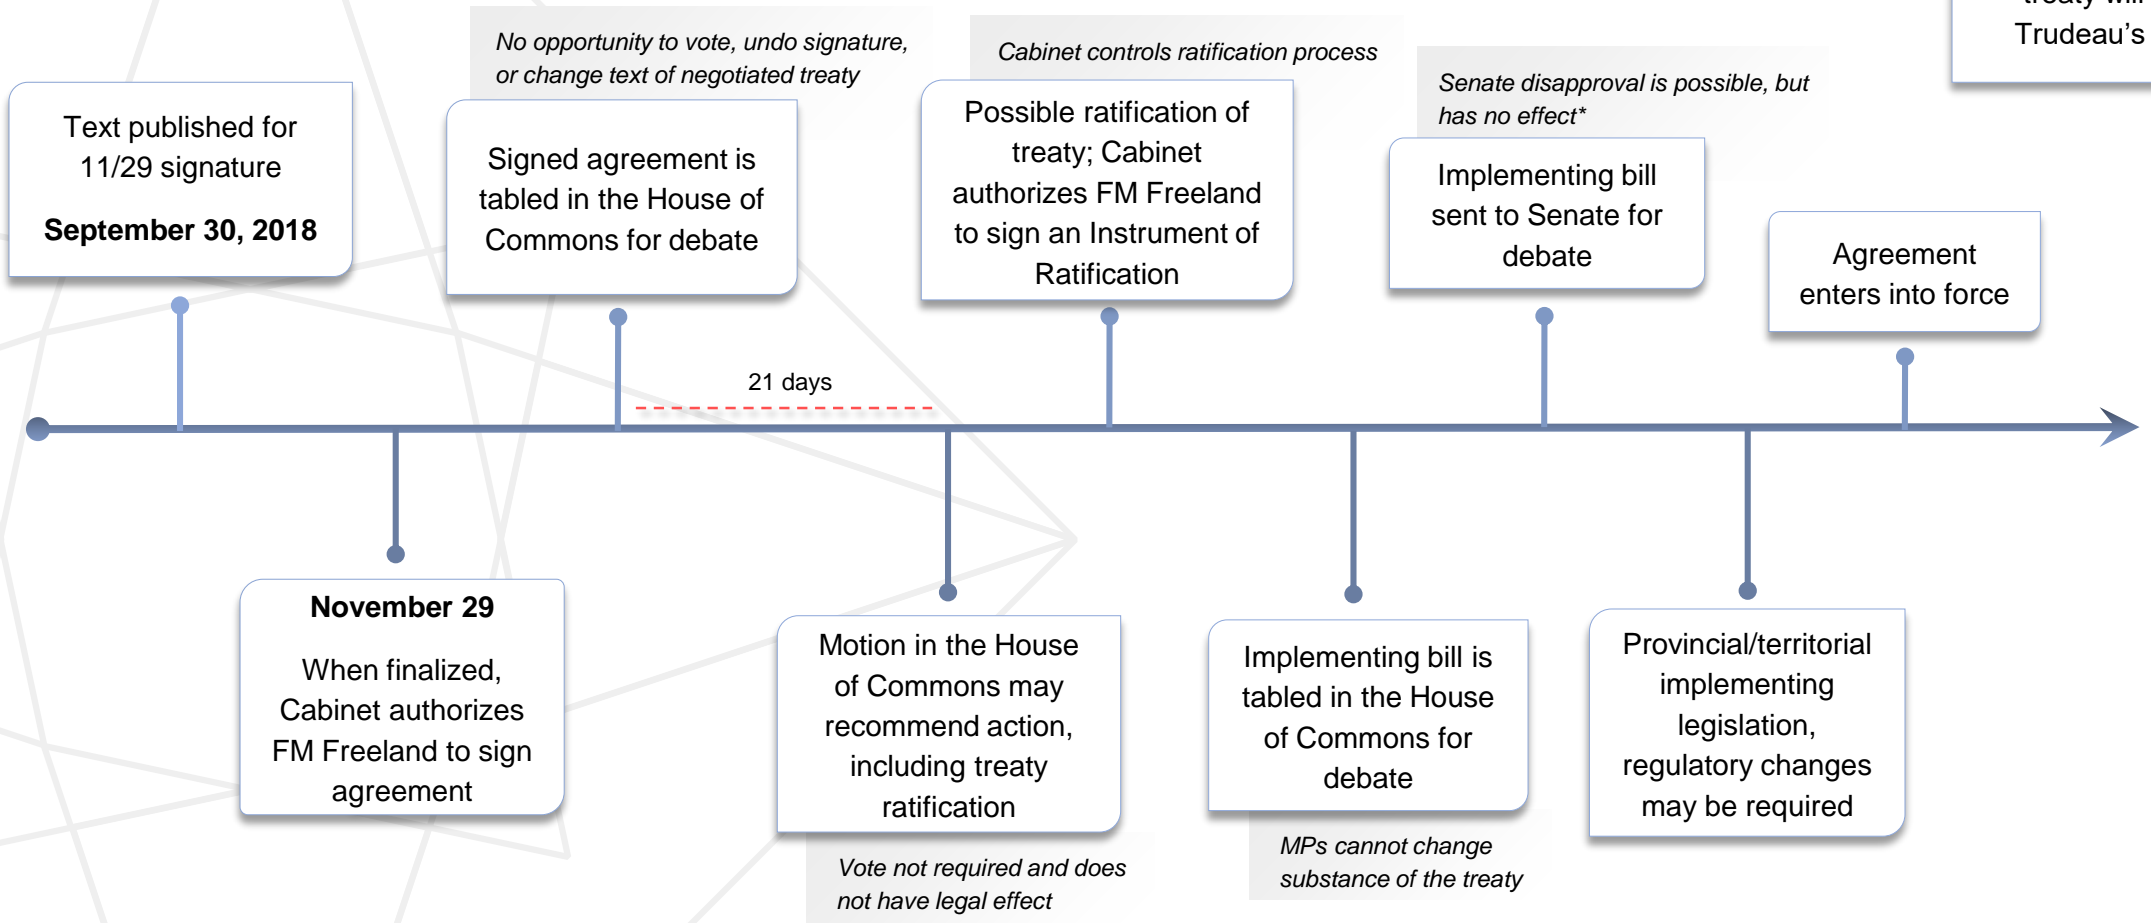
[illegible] Trudeau's

Text published for 11/29 signature

**September 30, 2018**

*No opportunity to vote, undo signature, or change text of negotiated treaty*

Signed agreement is tabled in the House of Commons for debate

*Cabinet controls ratification process*

Possible ratification of treaty; Cabinet authorizes FM Freeland to sign an Instrument of Ratification

*Senate disapproval is possible, but has no effect\**

Implementing bill sent to Senate for debate

Agreement enters into force

21 days

**November 29**

When finalized, Cabinet authorizes FM Freeland to sign agreement

Motion in the House of Commons may recommend action, including treaty ratification

*Vote not required and does not have legal effect*

Implementing bill is tabled in the House of Commons for debate

*MPs cannot change substance of the treaty*

Provincial/territorial implementing legislation, regulatory changes may be required